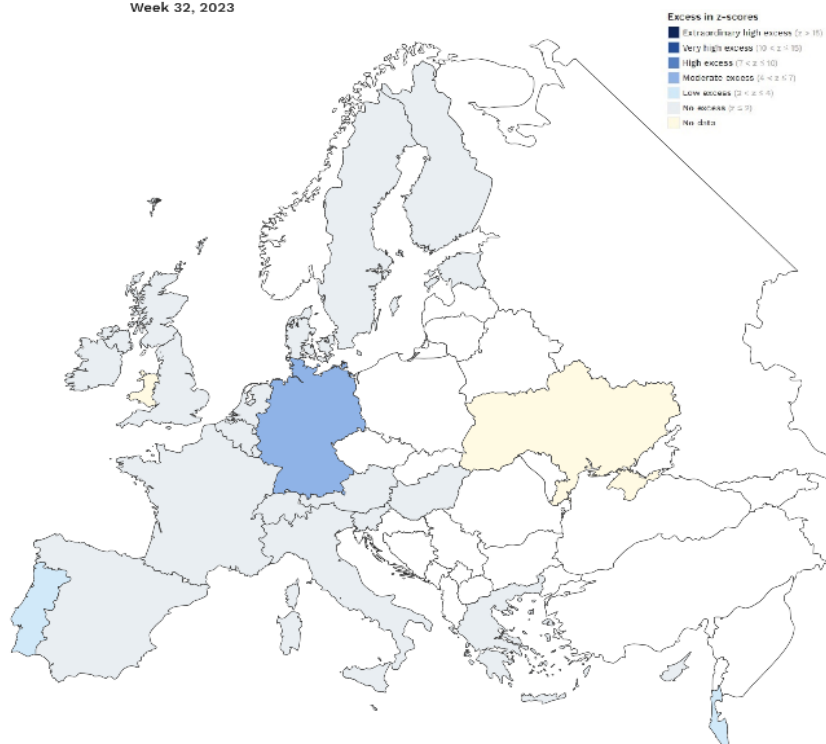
Week 32, 2023

Excess in z-scores
Extraordinary high excess ($z > 15$)
Very high excess ($10 < z \leq 15$)
High excess ($7 < z \leq 10$)
Moderate excess ($4 < z \leq 7$)
Low excess ($2 < z \leq 4$)
No excess ($z \leq 2$)
No data